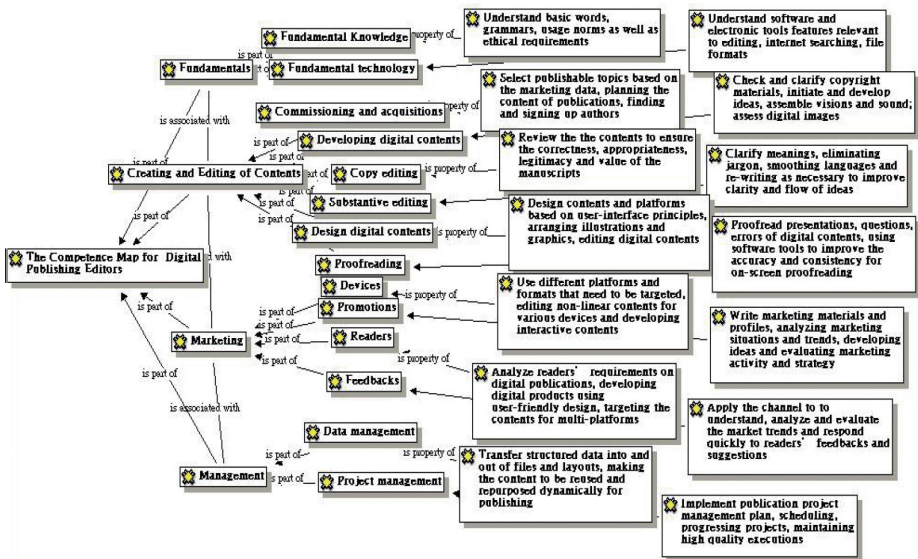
Fundamental Knowledge

property of

Understand basic words, grammars, usage norms as well as ethical requirements

Understand software and electronic tools features relevant to editing, internet searching, file formats

is part of

Fundamentals

Fundamental technology

Select publishable topics based on the marketing data, planning the content of publications, finding and signing up authors

Check and clarify copyright materials, initiate and develop ideas, assemble visions and sound; assess digital images

Commissioning and acquisitions

property of

is associated with

is part of

Developing digital contents

is part of

Review the the contents to ensure the correctness, appropriateness, legitimacy and value of the manuscripts

Clarify meanings, eliminating jargon, smoothing languages and re-writing as necessary to improve clarity and flow of ideas

is part of

Creating and Editing of Contents

Copy editing

is property of

is part of

Substantive editing

is part of

Design contents and platforms based on user-interface principles, arranging illustrations and graphics, editing digital contents

is part of

Design digital contents

is property of

Proofread presentations, questions, errors of digital contents, using software tools to improve the accuracy and consistency for on-screen proofreading

The Competence Map for Digital Publishing Editors

d with

Proofreading

Devices

is property of

Use different platforms and formats that need to be targeted, editing non-linear contents for various devices and developing interactive contents

is part of

is part of

Promotions

is part of

Write marketing materials and profiles, analyzing marketing situations and trends, developing ideas and evaluating marketing activity and strategy

Marketing

Readers

is part of

is part of

is property of

is part of

Feedbacks

Analyze readers' requirements on digital publications, developing digital products using user-friendly design, targeting the contents for multi-platforms

is associated with

Apply the channel to to understand, analyze and evaluate the market trends and respond quickly to readers' feedbacks and suggestions

Data management

is part of

is property of

Transfer structured data into and out of files and layouts, making the content to be reused and repurposed dynamically for publishing

Management

is part of

Project management

Implement publication project management plan, scheduling, progressing projects, maintaining high quality executions